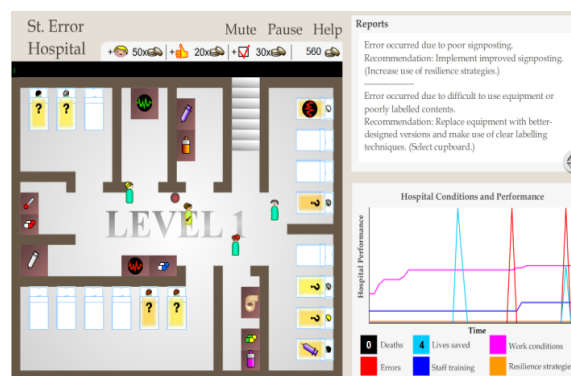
St. Error Hospital

Mute Pause Help

+ 50x + 20x + 30x 560

?

?

LEVEL 1

Reports

Error occurred due to poor signposting. Recommendation: Implement improved signposting. (Increase use of resilience strategies.)

----------------

Error occurred due to difficult to use equipment or poorly labelled contents. Recommendation: Replace equipment with better-designed versions and make use of clear labelling techniques. (Select cupboard.)

Hospital Conditions and Performance

Hospital Performance

Time

0 Deaths

4 Lives saved

Work conditions

Errors

Staff training

Resilience strategi